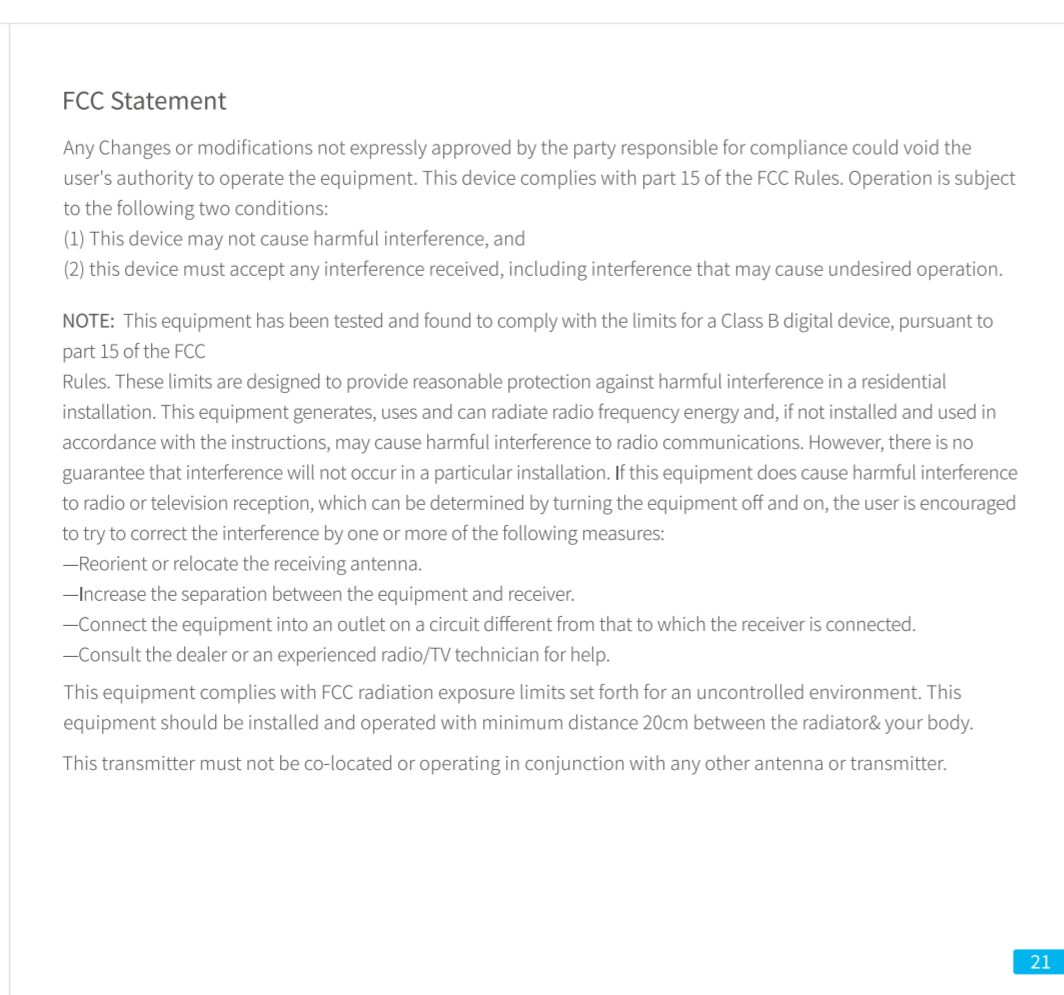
FCC Statement

Any Changes or modifications not expressly approved by the party responsible for compliance could void the user's authority to operate the equipment. This device complies with part 15 of the FCC Rules. Operation is subject to the following two conditions:
(1) This device may not cause harmful interference, and
(2) this device must accept any interference received, including interference that may cause undesired operation.

NOTE: This equipment has been tested and found to comply with the limits for a Class B digital device, pursuant to part 15 of the FCC
Rules. These limits are designed to provide reasonable protection against harmful interference in a residential installation. This equipment generates, uses and can radiate radio frequency energy and, if not installed and used in accordance with the instructions, may cause harmful interference to radio communications. However, there is no guarantee that interference will not occur in a particular installation. If this equipment does cause harmful interference to radio or television reception, which can be determined by turning the equipment off and on, the user is encouraged to try to correct the interference by one or more of the following measures:
—Reorient or relocate the receiving antenna.
—Increase the separation between the equipment and receiver.
—Connect the equipment into an outlet on a circuit different from that to which the receiver is connected.
—Consult the dealer or an experienced radio/TV technician for help.

This equipment complies with FCC radiation exposure limits set forth for an uncontrolled environment. This equipment should be installed and operated with minimum distance 20cm between the radiator& your body.

This transmitter must not be co-located or operating in conjunction with any other antenna or transmitter.

21